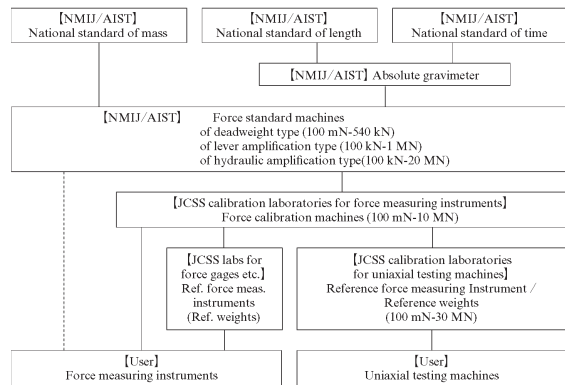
【NMIJ/AIST】
National standard of mass

【NMIJ/AIST】
National standard of length

【NMIJ/AIST】
National standard of time

【NMIJ/AIST】 Absolute gravimeter

【NMIJ/AIST】 Force standard machines
of deadweight type (100 mN-540 kN)
of lever amplification type (100 kN-1 MN)
of hydraulic amplification type(100 kN-20 MN)

【JCSS calibration laboratories for force measuring instruments】
Force calibration machines (100 mN-10 MN)

【JCSS labs for force gages etc.】
Ref. force meas. instruments
(Ref. weights)

【JCSS calibration laboratories for uniaxial testing machines】
Reference force measuring Instrument / Reference weights
(100 mN-30 MN)

【User】
Force measuring instruments

【User】
Uniaxial testing machines